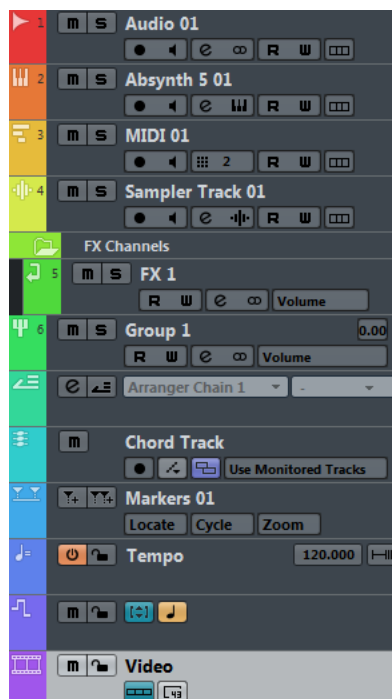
1 M S Audio 01
R W

2 M S Absynth 5 01
R W

3 M S MIDI 01
2 R W

4 M S Sampler Track 01
R W

FX Channels

5 M S FX 1
R W Volume

6 M S Group 1 0.00
R W Volume

Arranger Chain 1 -

M Chord Track
Use Monitored Tracks

Markers 01
Locate Cycle Zoom

Tempo 120.000

M

M Video